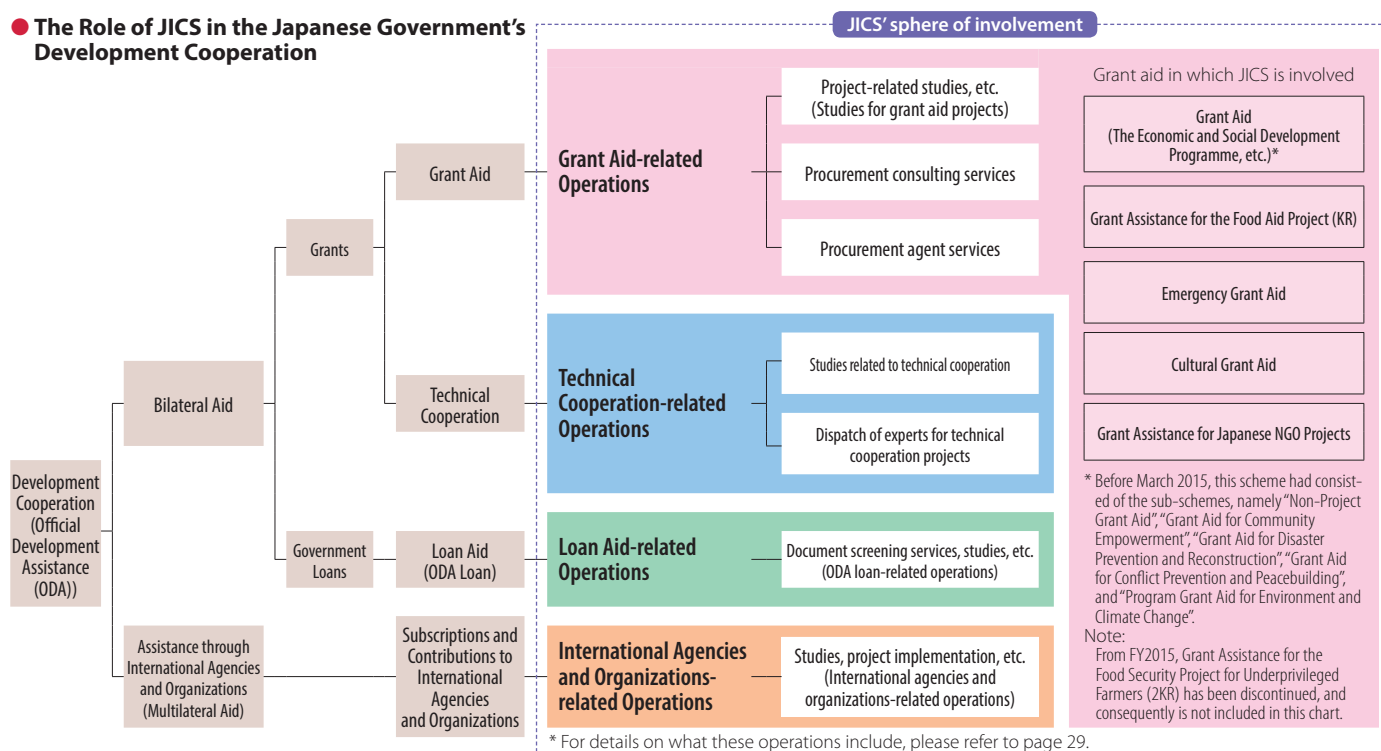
The Role of JICS in the Japanese Government's Development Cooperation

JICS' sphere of involvement

Development Cooperation (Official Development Assistance (ODA))

Bilateral Aid

Grants

Grant Aid

Technical Cooperation

Government Loans

Loan Aid (ODA Loan)

Assistance through International Agencies and Organizations (Multilateral Aid)

Subscriptions and Contributions to International Agencies and Organizations

Grant Aid-related Operations

Project-related studies, etc. (Studies for grant aid projects)

Procurement consulting services

Procurement agent services

Technical Cooperation-related Operations

Studies related to technical cooperation

Dispatch of experts for technical cooperation projects

Loan Aid-related Operations

Document screening services, studies, etc. (ODA loan-related operations)

International Agencies and Organizations-related Operations

Studies, project implementation, etc. (International agencies and organizations-related operations)

Grant aid in which JICS is involved

Grant Aid (The Economic and Social Development Programme, etc.)*

Grant Assistance for the Food Aid Project (KR)

Emergency Grant Aid

Cultural Grant Aid

Grant Assistance for Japanese NGO Projects

* Before March 2015, this scheme had consisted of the sub-schemes, namely "Non-Project Grant Aid", "Grant Aid for Community Empowerment", "Grant Aid for Disaster Prevention and Reconstruction", "Grant Aid for Conflict Prevention and Peacebuilding", and "Program Grant Aid for Environment and Climate Change".
Note:
From FY2015, Grant Assistance for the Food Security Project for Underprivileged Farmers (2KR) has been discontinued, and consequently is not included in this chart.

* For details on what these operations include, please refer to page 29.